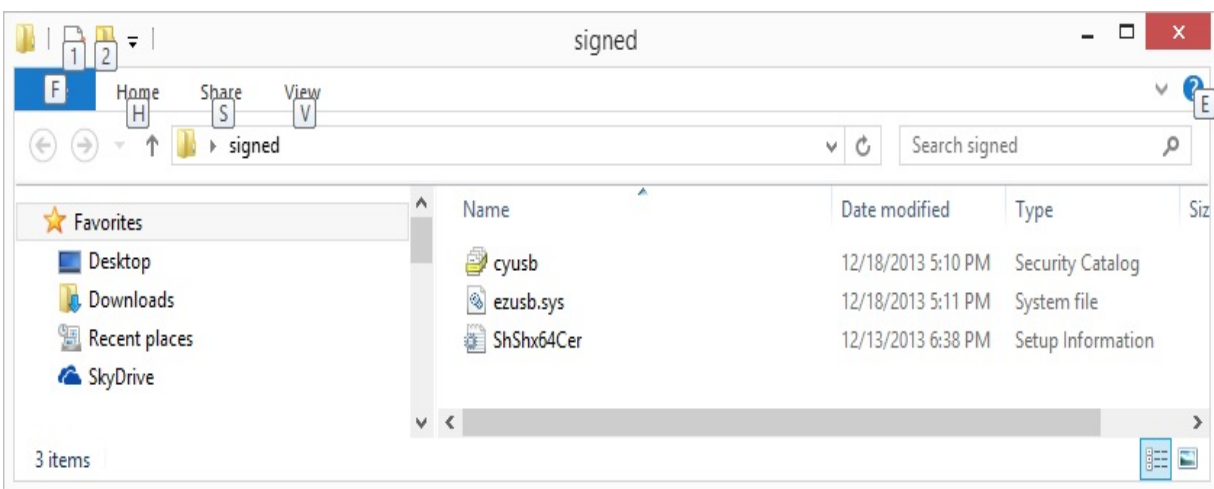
1 2

signed

F

Home H

Share S

View V

E

signed

Search signed

Favorites

Desktop

Downloads

Recent places

SkyDrive

| Name | Date modified | Type | Siz |
|---|---|---|---|
| cyusb | 12/18/2013 5:10 PM | Security Catalog | |
| ezusb.sys | 12/18/2013 5:11 PM | System file | |
| ShShx64Cer | 12/13/2013 6:38 PM | Setup Information | |

3 items